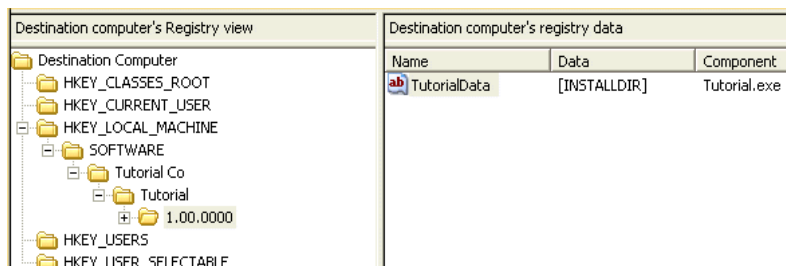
Destination computer's Registry view

Destination Computer
HKEY_CLASSES_ROOT
HKEY_CURRENT_USER
HKEY_LOCAL_MACHINE
SOFTWARE
Tutorial Co
Tutorial
1.00.0000
HKEY_USERS
HKEY_USER_SELECTABLE

Destination computer's registry data

| Name | Data | Component |
|---|---|---|
| TutorialData | [INSTALLDIR] | Tutorial.exe |